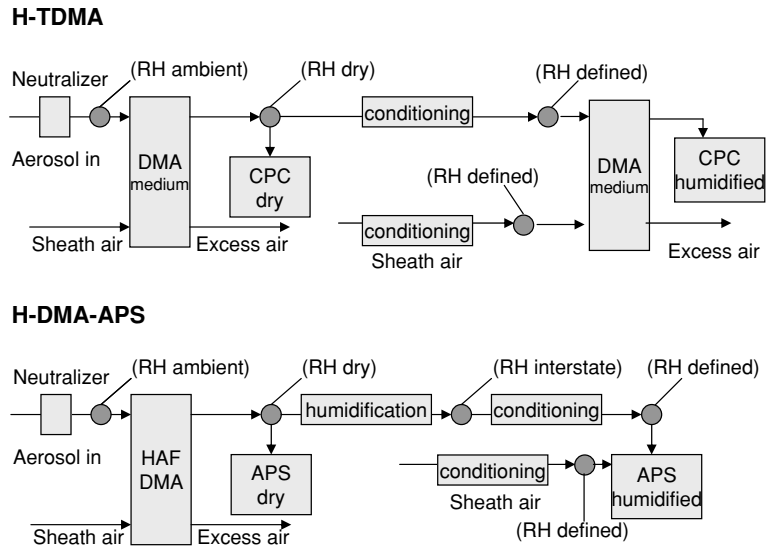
H-TDMA

Neutralizer
(RH ambient)
(RH dry)
conditioning
(RH defined)
Aerosol in
DMA medium
CPC dry
(RH defined)
DMA medium
CPC humidified
conditioning
Sheath air
Excess air
Sheath air
Excess air

H-DMA-APS

Neutralizer
(RH ambient)
(RH dry)
(RH interstate)
(RH defined)
humidification
conditioning
Aerosol in
HAF DMA
APS dry
conditioning
APS humidified
Sheath air
(RH defined)
Sheath air
Excess air